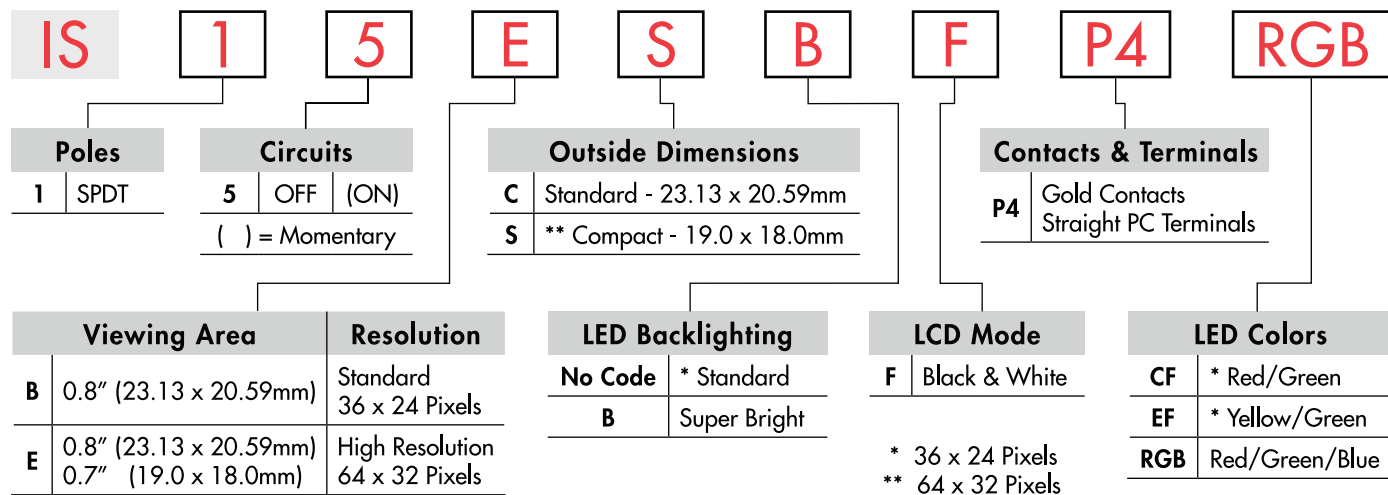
IS 1 5 E S B F P4 RGB

| Poles | |
|---|---|
| 1 | SPDT |

| Circuits | | |
|---|---|---|
| 5 | OFF | (ON) |

( ) = Momentary

| Outside Dimensions | |
|---|---|
| C | Standard - 23.13 x 20.59mm |
| S | ** Compact - 19.0 x 18.0mm |

| Contacts & Terminals | |
|---|---|
| P4 | Gold Contacts Straight PC Terminals |

| | Viewing Area | Resolution |
|---|---|---|
| B | 0.8″ (23.13 x 20.59mm) | Standard 36 x 24 Pixels |
| E | 0.8″ (23.13 x 20.59mm) 0.7″ (19.0 x 18.0mm) | High Resolution 64 x 32 Pixels |

| LED Backlighting | |
|---|---|
| No Code | * Standard |
| B | Super Bright |

| LCD Mode | |
|---|---|
| F | Black & White |

* 36 x 24 Pixels
** 64 x 32 Pixels

| LED Colors | |
|---|---|
| CF | * Red/Green |
| EF | * Yellow/Green |
| RGB | Red/Green/Blue |